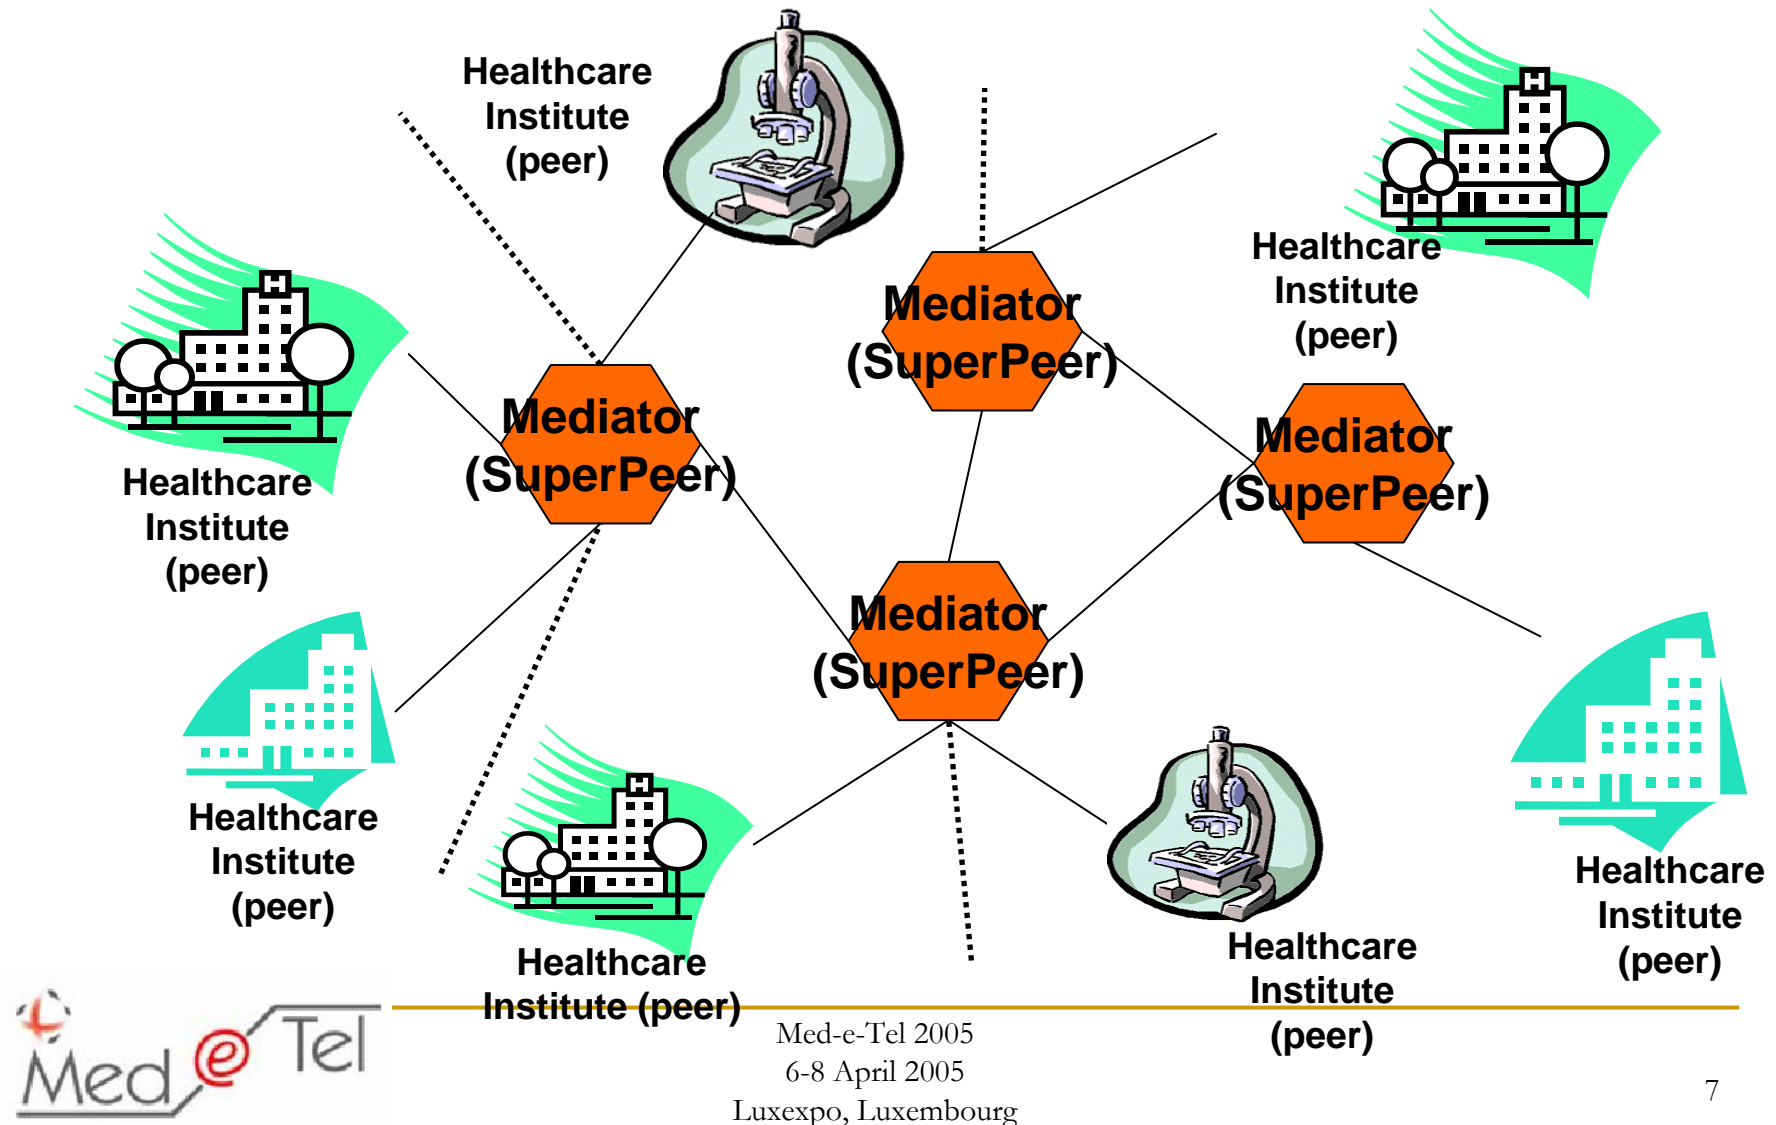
Healthcare Institute (peer)

Healthcare Institute (peer)

Mediator (SuperPeer)

Healthcare Institute (peer)

Mediator (SuperPeer)

Mediator (SuperPeer)

Mediator (SuperPeer)

Healthcare Institute (peer)

Healthcare Institute (peer)

Healthcare Institute (peer)

Healthcare Institute (peer)

Med e Tel

Med-e-Tel 2005
6-8 April 2005
Luxexpo, Luxembourg

7